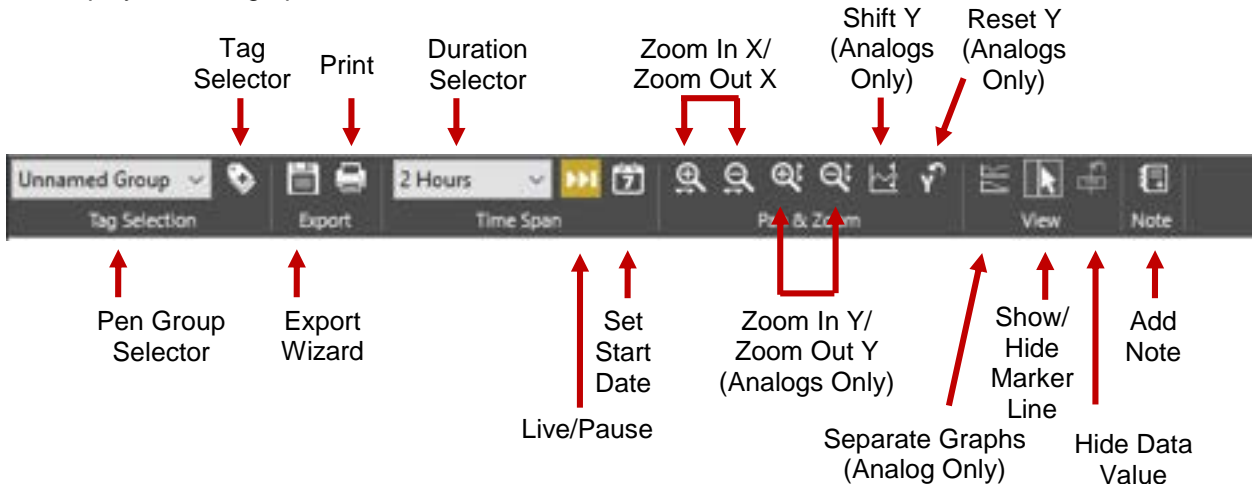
Tag Selector

Print

Duration Selector

Zoom In X/ Zoom Out X

Shift Y (Analogs Only)

Reset Y (Analogs Only)

Unnamed Group

Tag Selection

Export

2 Hours

Time Span

Pan & Zoom

View

Note

Pen Group Selector

Export Wizard

Set Start Date

Live/Pause

Zoom In Y/ Zoom Out Y (Analogs Only)

Separate Graphs (Analog Only)

Show/ Hide Marker Line

Hide Data Value

Add Note